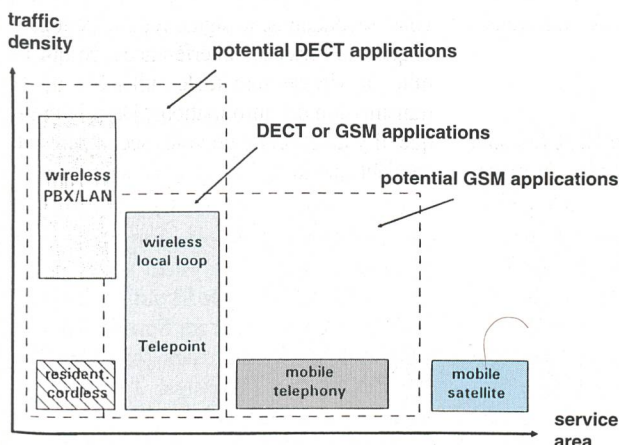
traffic density

potential DECT applications

DECT or GSM applications

potential GSM applications

wireless PBX/LAN

wireless local loop

Telepoint

resident. cordless

mobile telephony

mobile satellite

service area